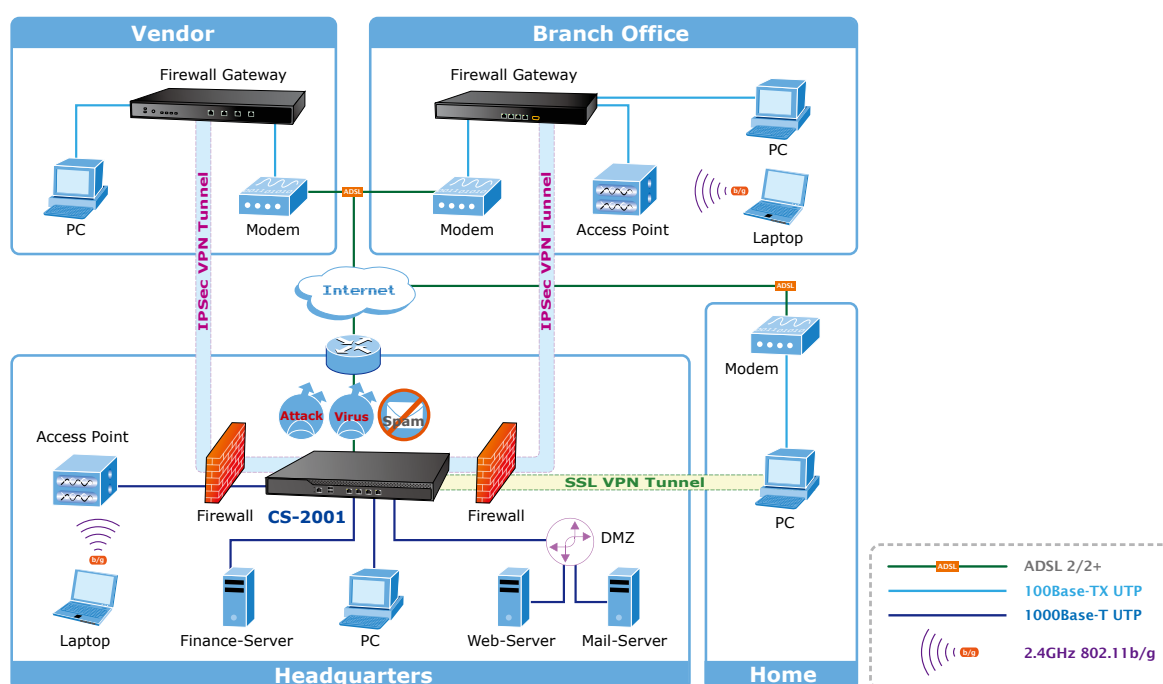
Vendor

Firewall Gateway

PC

Modem

Branch Office

Firewall Gateway

PC

ADSL

Modem

Access Point

b/g

Laptop

IPSec VPN Tunnel

IPSec VPN Tunnel

Internet

ADSL

Modem

Attack

Virus

Spam

Access Point

Firewall

CS-2001

Firewall

SSL VPN Tunnel

PC

b/g

DMZ

Laptop

Finance-Server

PC

Web-Server

Mail-Server

Headquarters

Home

ADSL

ADSL 2/2+

100Base-TX UTP

1000Base-T UTP

b/g

2.4GHz 802.11b/g